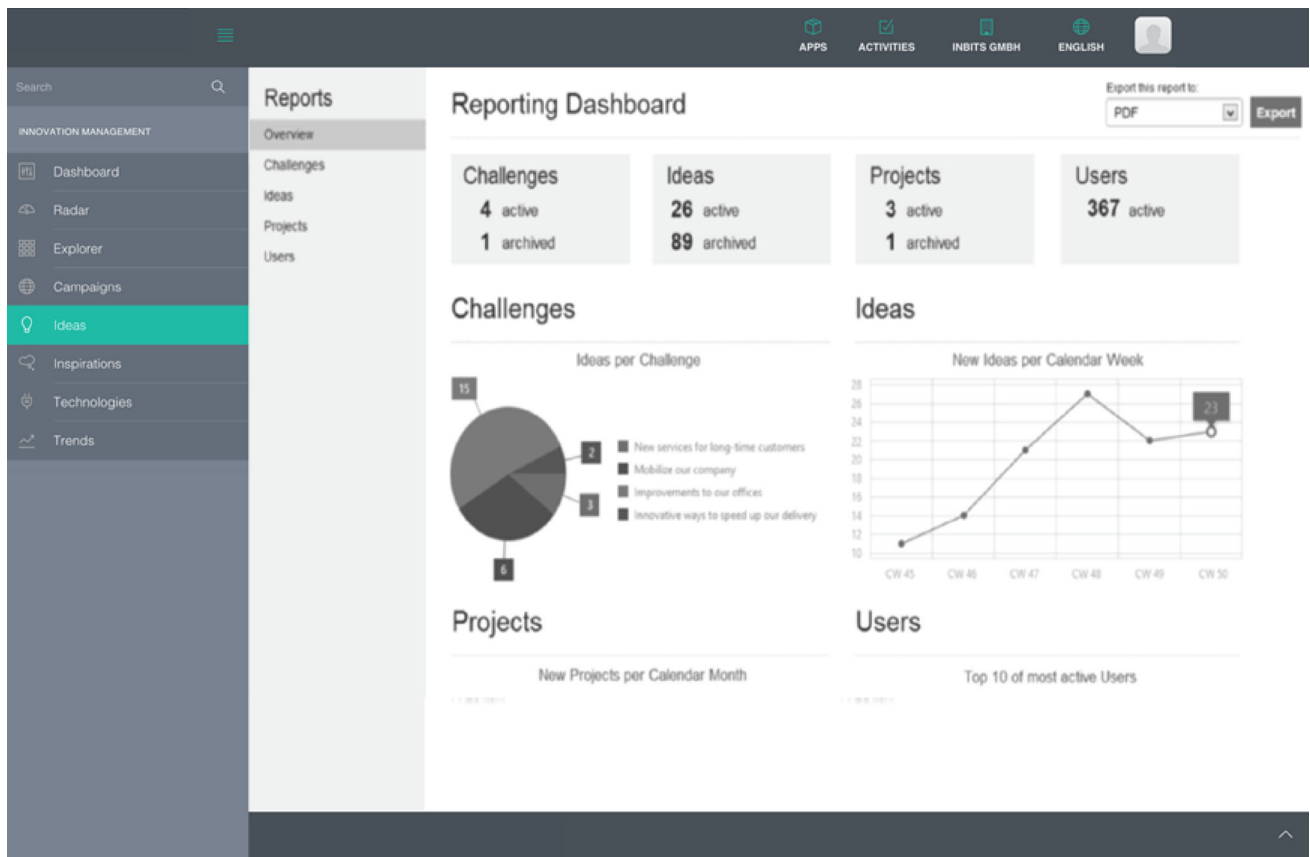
APPS ACTIVITIES INBITS GMBH ENGLISH

Search

INNOVATION MANAGEMENT

Dashboard
Radar
Explorer
Campaigns
Ideas
Inspirations
Technologies
Trends

Reports
Overview
Challenges
Ideas
Projects
Users

Reporting Dashboard

Export this report to:
PDF
Export

| Challenges | Ideas | Projects | Users |
|---|---|---|---|
| 4 active | 26 active | 3 active | 367 active |
| 1 archived | 89 archived | 1 archived | |

Challenges

Ideas per Challenge

15
2
3
6

New services for long-time customers
Mobilize our company
Improvements to our offices
Innovative ways to speed up our delivery

Ideas

New Ideas per Calendar Week

28
26
24
22
20
18
16
14
12
10

23

CW 45 CW 46 CW 47 CW 48 CW 49 CW 50

Projects

New Projects per Calendar Month

Users

Top 10 of most active Users